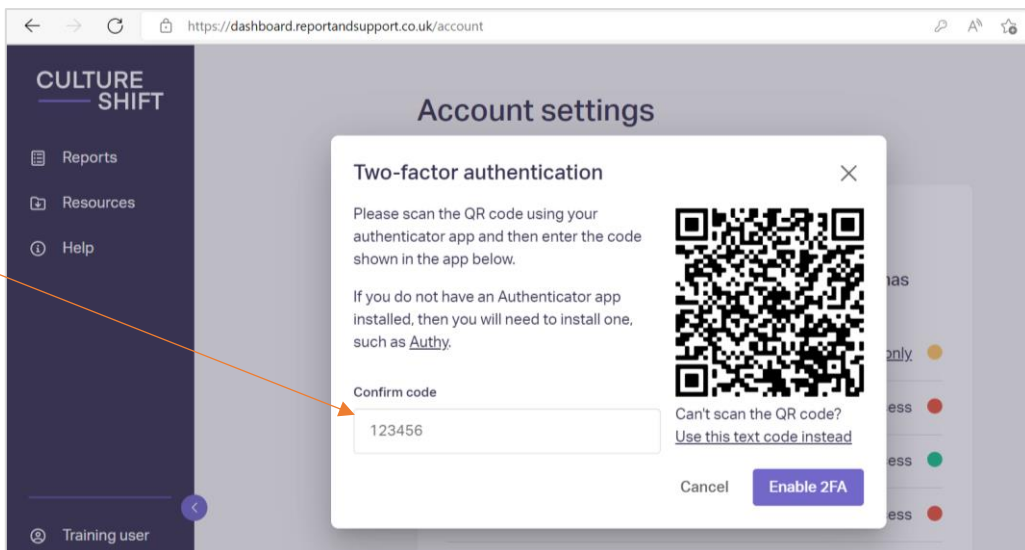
https://dashboard.reportandsupport.co.uk/account

CULTURE SHIFT

Reports

Resources

Help

Training user

Account settings

has

only

ess

ess

ess

Two-factor authentication

Please scan the QR code using your authenticator app and then enter the code shown in the app below.

If you do not have an Authenticator app installed, then you will need to install one, such as Authy.

Confirm code

123456

Can't scan the QR code?
Use this text code instead

Cancel

Enable 2FA